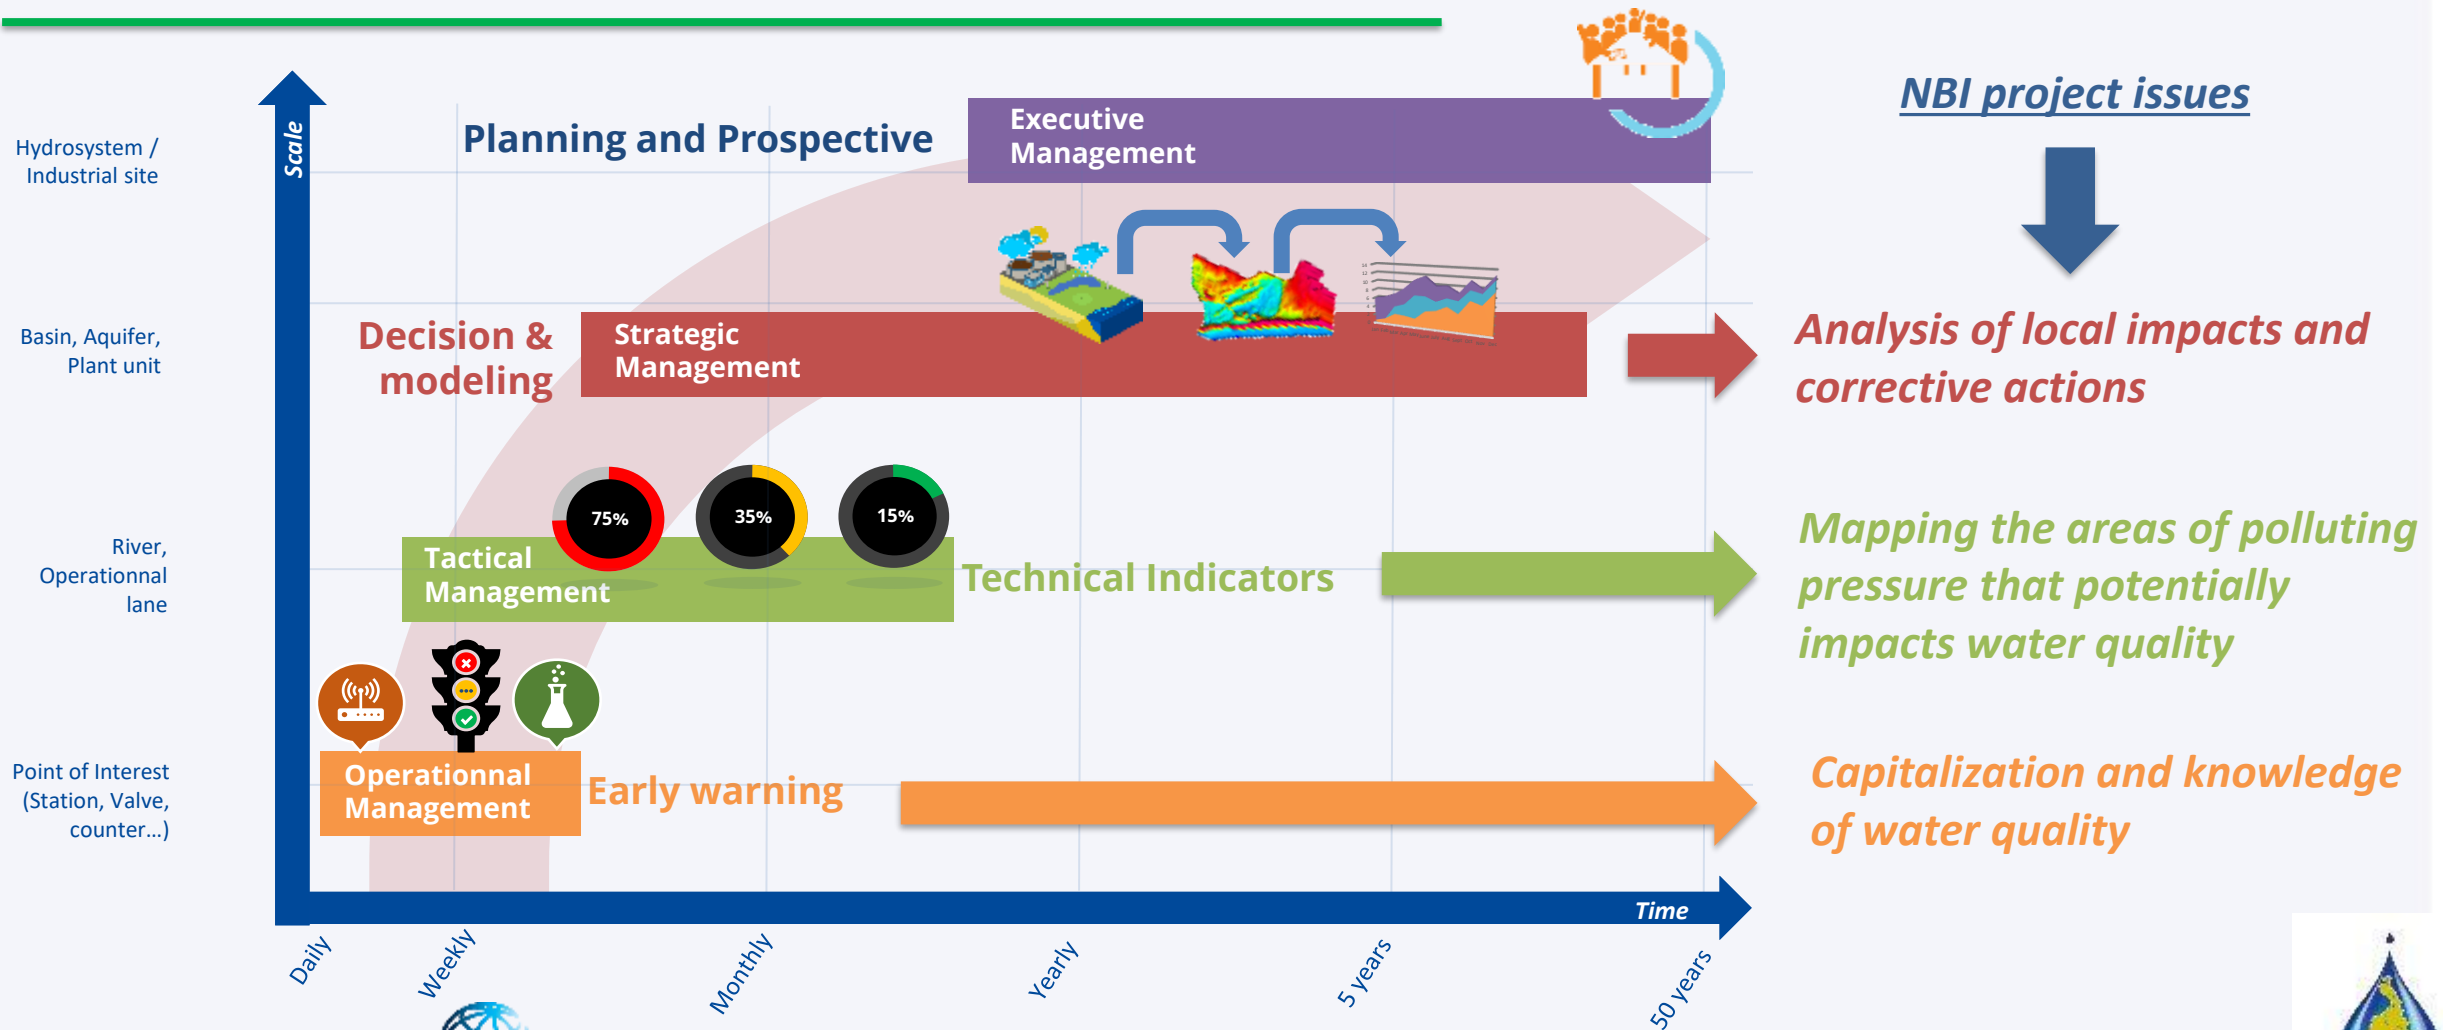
Hydrosystem / Industrial site

Basin, Aquifer, Plant unit

River, Operationnal lane

Point of Interest (Station, Valve, counter...)

Scale

Planning and Prospective

Executive Management

Decision & modeling

Strategic Management

75%

35%

15%

Tactical Management

Technical Indicators

Operationnal Management

Early warning

Time

Daily

Weekly

Monthly

Yearly

5 years

50 years

NBI project issues

Analysis of local impacts and corrective actions

Mapping the areas of polluting pressure that potentially impacts water quality

Capitalization and knowledge of water quality